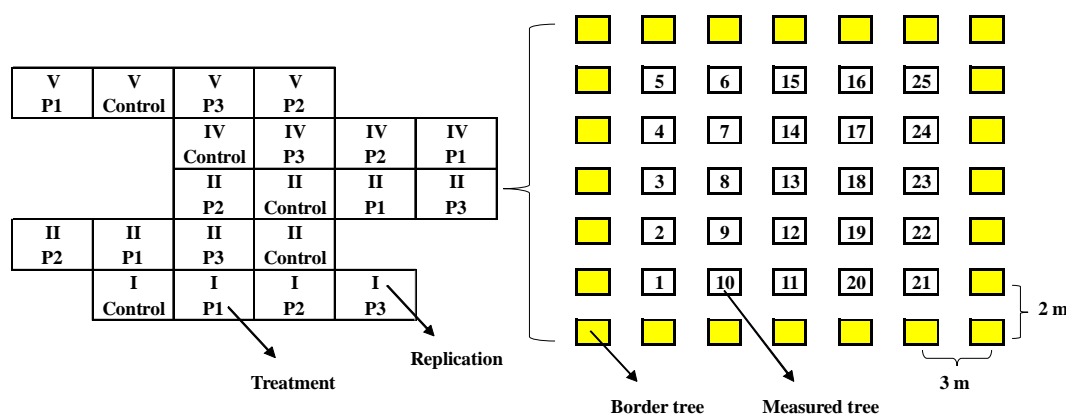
V P1 | V Control | V P3 | V P2
IV Control | IV P3 | IV P2 | IV P1
II P2 | II Control | II P1 | II P3
II P2 | II P1 | II P3 | II Control
I Control | I P1 | I P2 | I P3

Treatment

Replication

5 6 15 16 25
4 7 14 17 24
3 8 13 18 23
2 9 12 19 22
1 10 11 20 21

2 m

3 m

Border tree

Measured tree